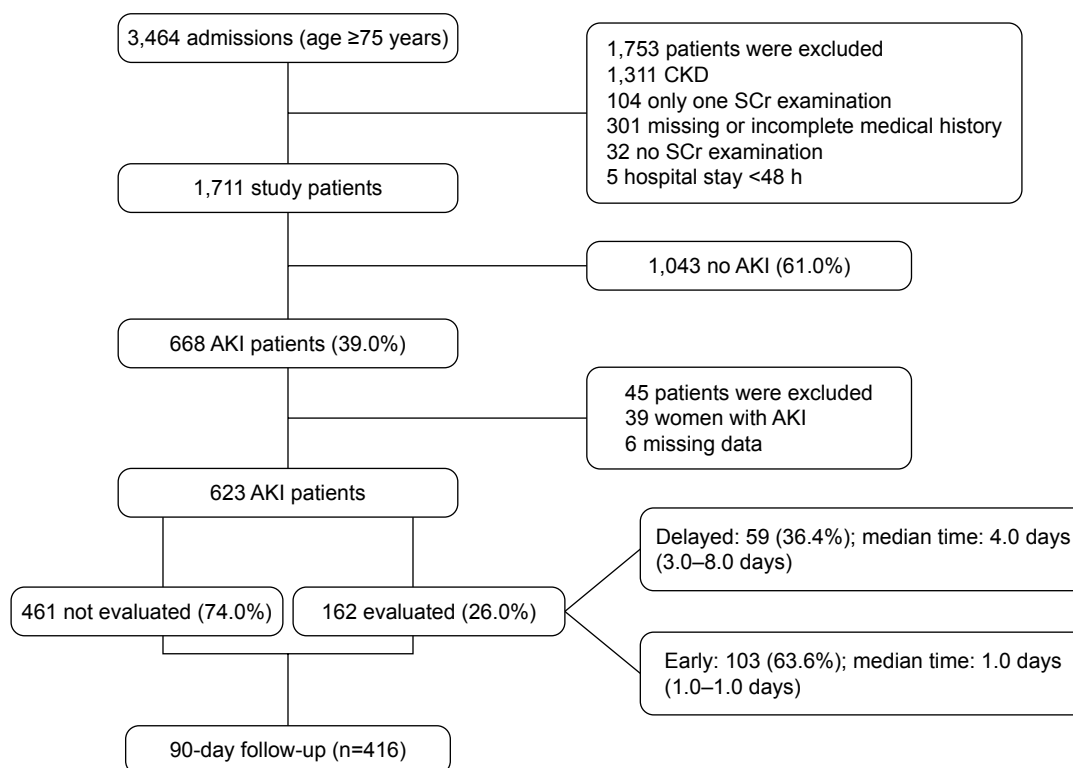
3,464 admissions (age ≥75 years)

1,753 patients were excluded
1,311 CKD
104 only one SCr examination
301 missing or incomplete medical history
32 no SCr examination
5 hospital stay <48 h

1,711 study patients

1,043 no AKI (61.0%)

668 AKI patients (39.0%)

45 patients were excluded
39 women with AKI
6 missing data

623 AKI patients

461 not evaluated (74.0%)

162 evaluated (26.0%)

Delayed: 59 (36.4%); median time: 4.0 days (3.0–8.0 days)

Early: 103 (63.6%); median time: 1.0 days (1.0–1.0 days)

90-day follow-up (n=416)